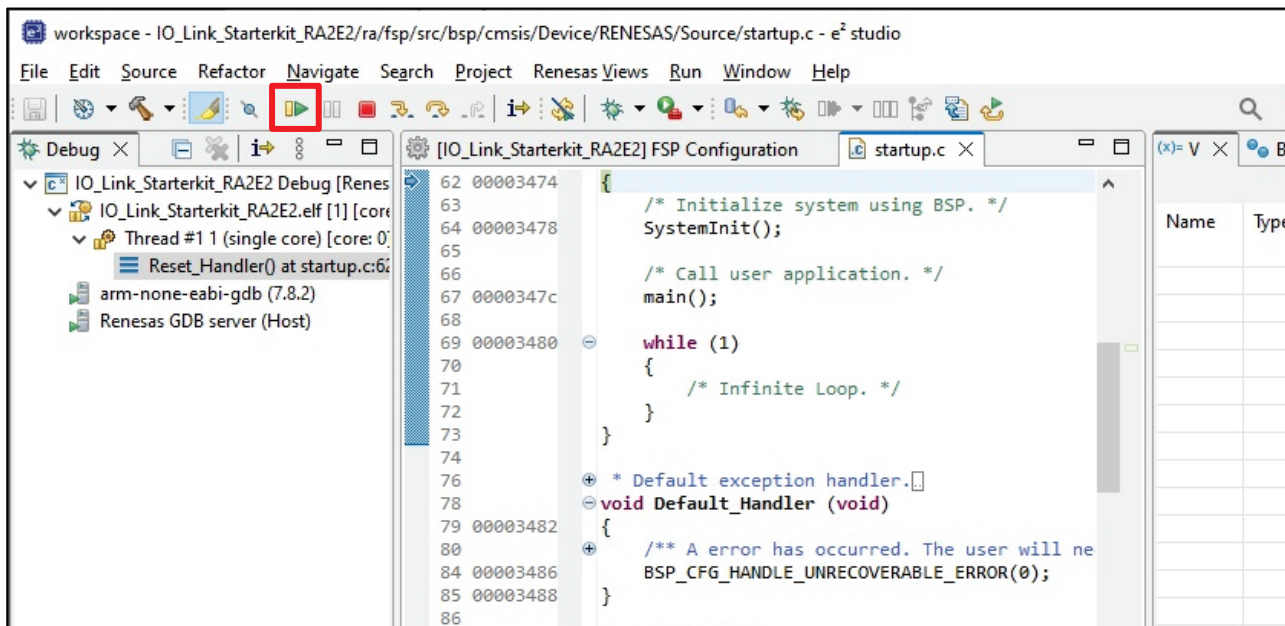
workspace - IO_Link_Starterkit_RA2E2/ra/fsp/src/bsp/cmsis/Device/RENESAS/Source/startup.c - e² studio

File Edit Source Refactor Navigate Search Project Renesas Views Run Window Help

Debug

IO_Link_Starterkit_RA2E2 Debug [Renes
IO_Link_Starterkit_RA2E2.elf [1] [core
Thread #1 1 (single core) [core: 0]
Reset_Handler() at startup.c:62
arm-none-eabi-gdb (7.8.2)
Renesas GDB server (Host)

[IO_Link_Starterkit_RA2E2] FSP Configuration
startup.c

62 00003474 {
63 /* Initialize system using BSP. */
64 00003478 SystemInit();
65
66 /* Call user application. */
67 0000347c main();
68
69 00003480 while (1)
70 {
71 /* Infinite Loop. */
72 }
73 }
74
76 * Default exception handler.
78 void Default_Handler (void)
79 00003482 {
80 /** A error has occurred. The user will ne
84 00003486 BSP_CFG_HANDLE_UNRECOVERABLE_ERROR(0);
85 00003488 }
86

(x)= V
B
Name
Type